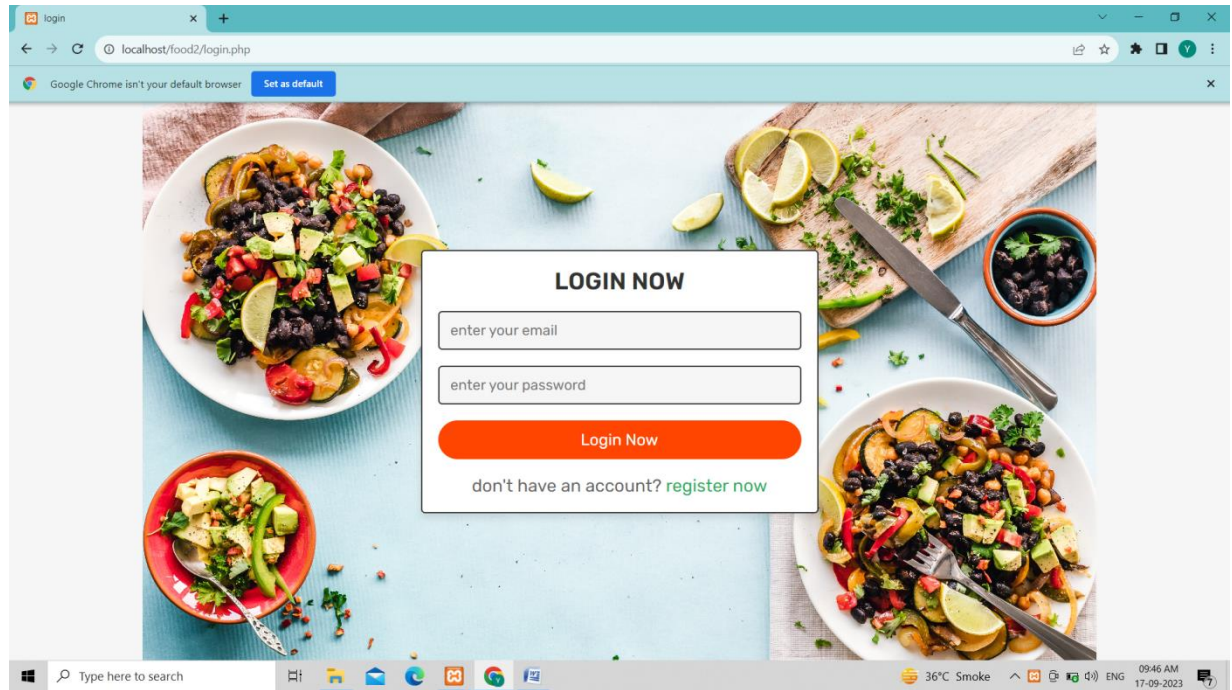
login

localhost/food2/login.php

Google Chrome isn't your default browser Set as default

LOGIN NOW

enter your email

enter your password

Login Now

don't have an account? register now

Type here to search

36°C Smoke ENG 09:46 AM 17-09-2023